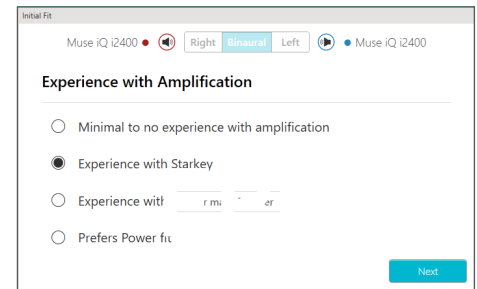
Initial Fit

Muse iQ i2400 Right Binaural Left Muse iQ i2400

Experience with Amplification

Minimal to no experience with amplification

Experience with Starkey

Experience wit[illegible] r ma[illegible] er

Prefers Power fi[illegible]

Next